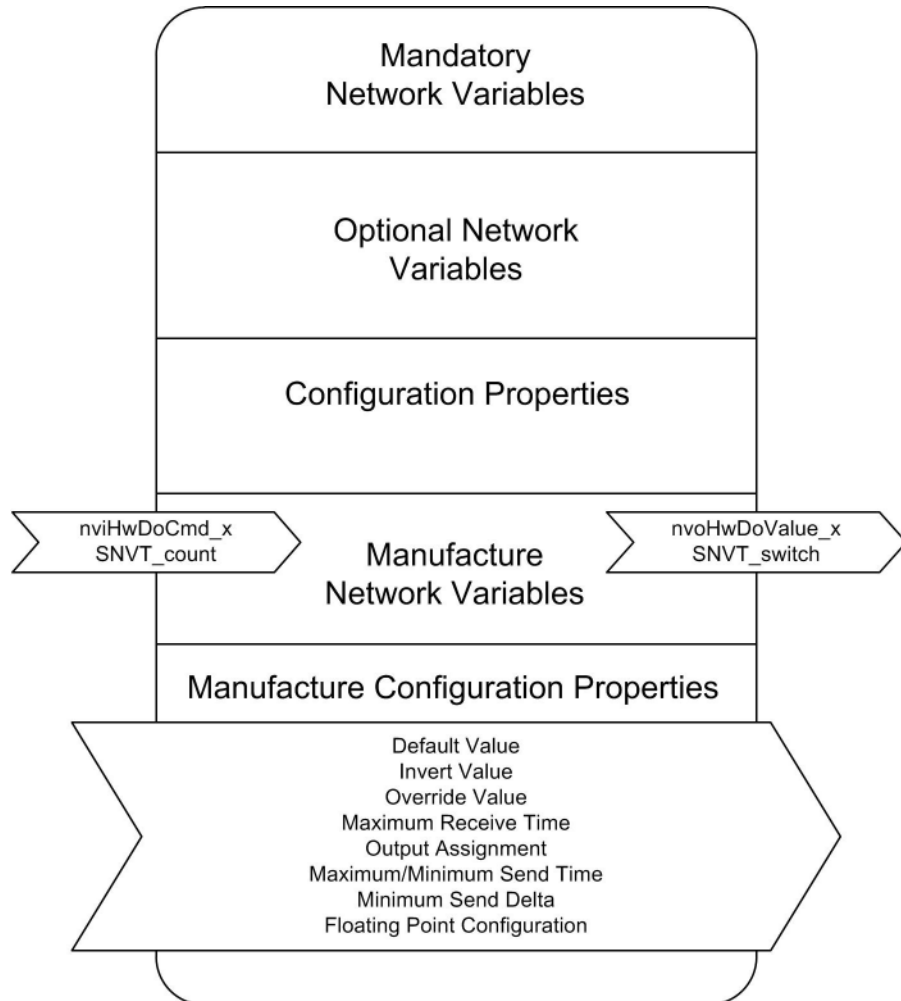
Mandatory
Network Variables

Optional Network
Variables

Configuration Properties

nviHwDoCmd_x
SNVT_count

Manufacture
Network Variables

nvoHwDoValue_x
SNVT_switch

Manufacture Configuration Properties

Default Value
Invert Value
Override Value
Maximum Receive Time
Output Assignment
Maximum/Minimum Send Time
Minimum Send Delta
Floating Point Configuration